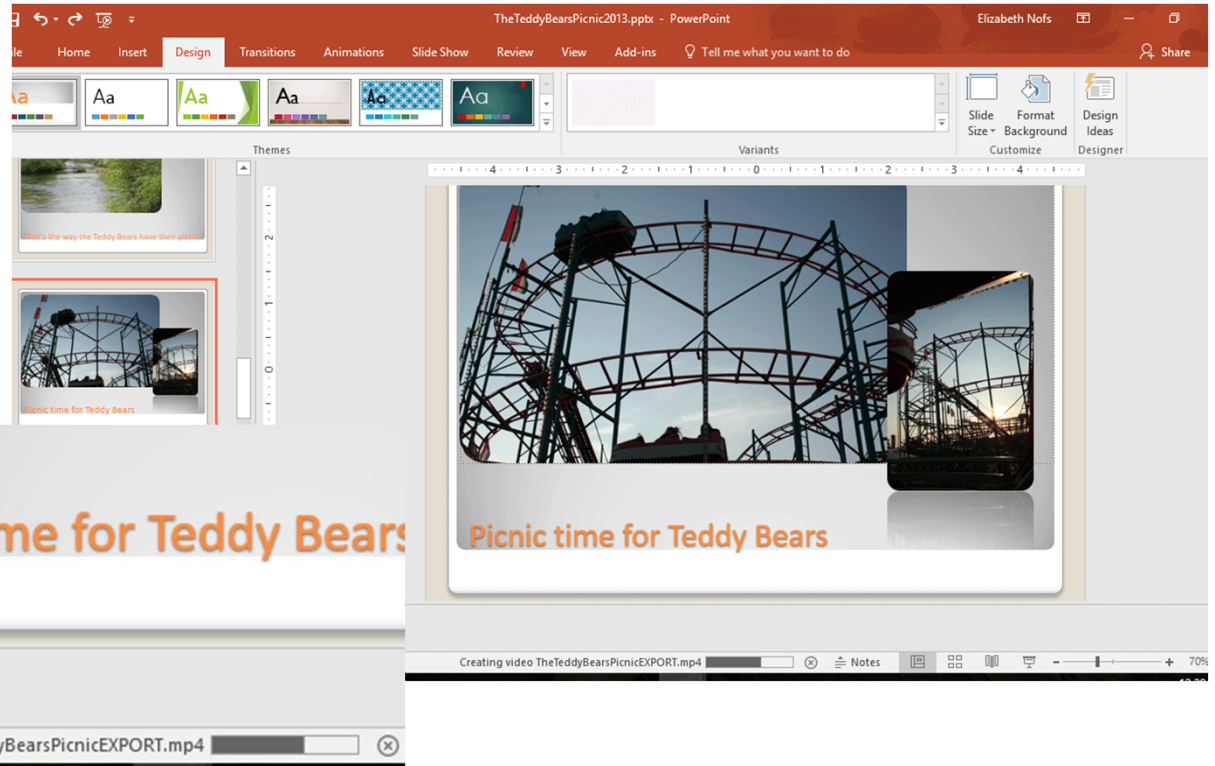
TheTeddyBearsPicnic2013.pptx - PowerPoint

Elizabeth Nofs

ile Home Insert Design Transitions Animations Slide Show Review View Add-ins Tell me what you want to do

Share

Aa Aa Aa Aa Aa Aa

Themes

Variants

Slide Size

Format Background

Customize

Design Ideas

Designer

4 3 2 1 0 1 2 3 4

That's the way the Teddy Bears have their picnic

Picnic time for Teddy Bears

Picnic time for Teddy Bears

me for Teddy Bears

Creating video TheTeddyBearsPicnicEXPORT.mp4

Notes

70%

yBearsPicnicEXPORT.mp4